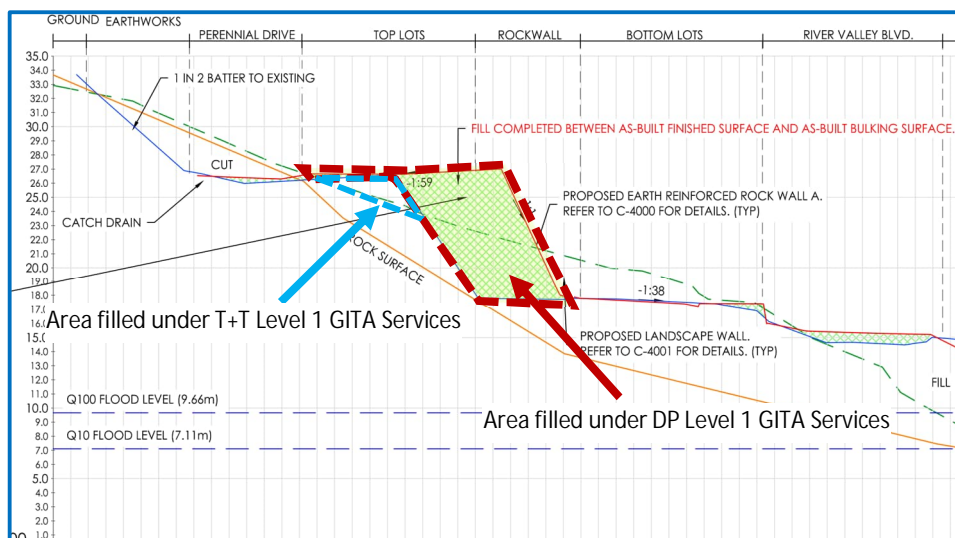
GROUND EARTHWORKS
PERENNIAL DRIVE
TOP LOTS
ROCKWALL
BOTTOM LOTS
RIVER VALLEY BLVD.

35.0
34.0
33.0
32.0
31.0
30.0
29.0
28.0
27.0
26.0
25.0
24.0
23.0
22.0
21.0
20.0
19.0
18.0
17.0
16.0
15.0
14.0
13.0
12.0
11.0
10.0
9.0
8.0
7.0
6.0
5.0
4.0
3.0
2.0
1.0

1 IN 2 BATTER TO EXISTING

FILL COMPLETED BETWEEN AS-BUILT FINISHED SURFACE AND AS-BUILT BULKING SURFACE.

CUT

-1:59

CATCH DRAIN

PROPOSED EARTH REINFORCED ROCK WALL A. REFER TO C-4000 FOR DETAILS. (TYP)

OCK SURFACE

-1:38

Area filled under T+T Level 1 GITA Services

PROPOSED LANDSCAPE WALL. REFER TO C-4001 FOR DETAILS. (TYP)

FILL

Q100 FLOOD LEVEL (9.66m)

Q10 FLOOD LEVEL (7.11m)

Area filled under DP Level 1 GITA Services